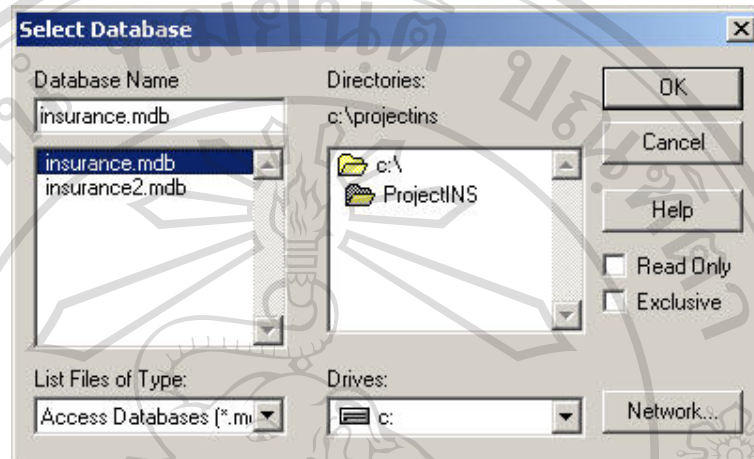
Select Database

Database Name
insurance.mdb
insurance.mdb
insurance2.mdb

Directories:
c:\projectins
c:\
ProjectINS

OK
Cancel
Help
Read Only
Exclusive

List Files of Type:
Access Databases (*.m

Drives:
c:

Network...